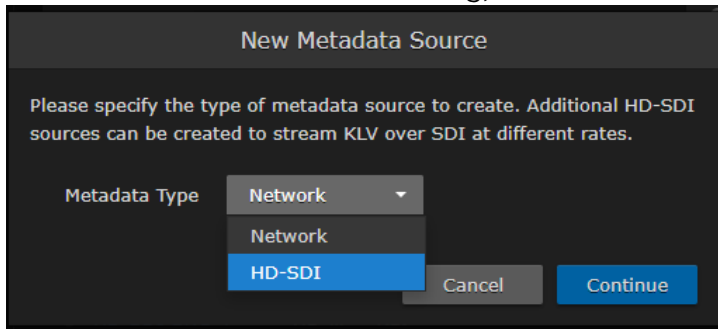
New Metadata Source

Please specify the type of metadata source to create. Additional HD-SDI sources can be created to stream KLV over SDI at different rates.

Metadata Type Network

Network
HD-SDI

Cancel Continue